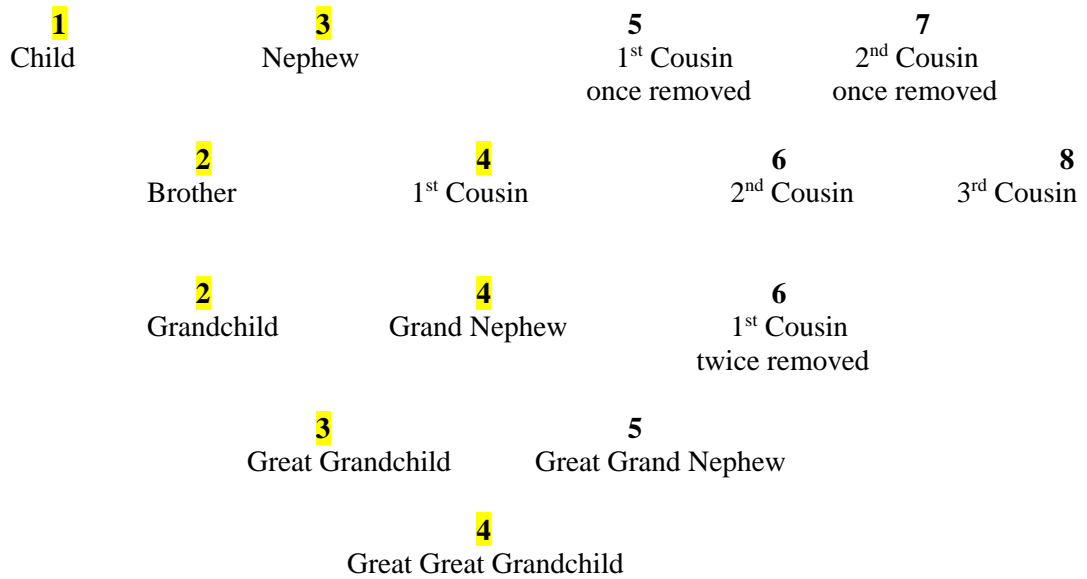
1
Child

3
Nephew

5
1$^{st}$ Cousin once removed

7
2$^{nd}$ Cousin once removed

2
Brother

4
1$^{st}$ Cousin

6
2$^{nd}$ Cousin

8
3$^{rd}$ Cousin

2
Grandchild

4
Grand Nephew

6
1$^{st}$ Cousin twice removed

3
Great Grandchild

5
Great Grand Nephew

4
Great Great Grandchild